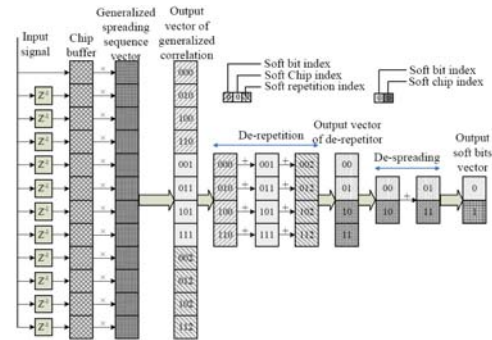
Input signal

Chip buffer

Generalized spreading sequence vector

Output vector of generalized correlation

$Z^{-1}$
$Z^{-1}$
$Z^{-1}$
$Z^{-1}$
$Z^{-1}$
$Z^{-1}$
$Z^{-1}$
$Z^{-1}$
$Z^{-1}$
$Z^{-1}$
$Z^{-1}$
$Z^{-1}$

000
010
100
110
001
011
101
111
002
012
102
112

Soft bit index
Soft Chip index
Soft repetition index

Soft bit index
Soft chip index

De-repetition

000 + 001 + 002
010 + 011 + 012
100 + 101 + 102
110 + 111 + 112

Output vector of de-repetitor

00
01
10
11

De-spreading

00 + 01
10 + 11

Output soft bits vector

0
1